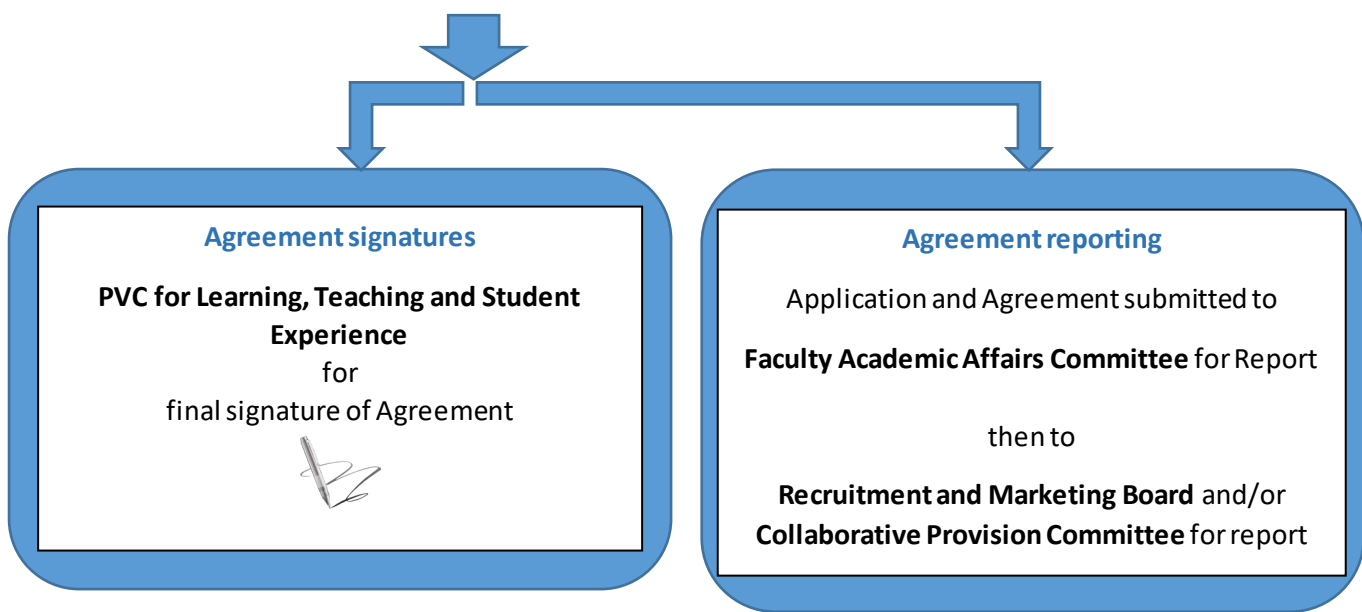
Agreement signatures

PVC for Learning, Teaching and Student Experience
for
final signature of Agreement

Agreement reporting

Application and Agreement submitted to

Faculty Academic Affairs Committee for Report

then to

Recruitment and Marketing Board and/or Collaborative Provision Committee for report